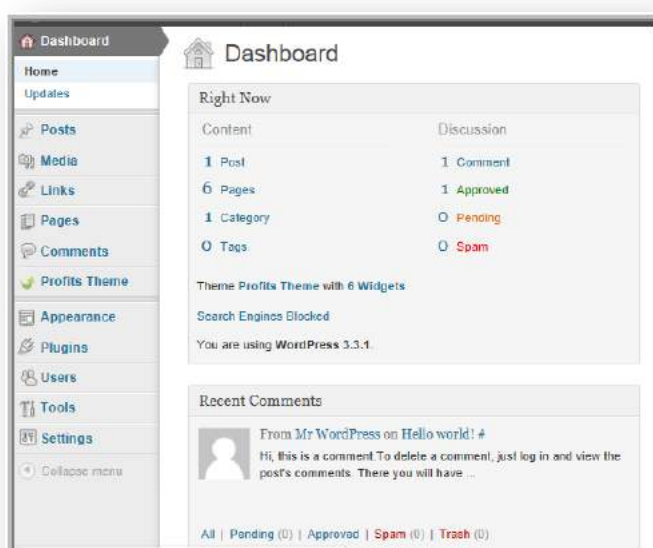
Dashboard
Home
Updates
Posts
Media
Links
Pages
Comments
Profits Theme
Appearance
Plugins
Users
Tools
Settings
Collapse menu

Dashboard

Right Now

| Content | Discussion |
|---|---|
| 1 Post | 1 Comment |
| 6 Pages | 1 Approved |
| 1 Category | 0 Pending |
| 0 Tags | 0 Spam |

Theme Profits Theme with 6 Widgets

Search Engines Blocked

You are using WordPress 3.3.1.

Recent Comments

From Mr WordPress on Hello world! #

Hi, this is a comment.To delete a comment, just log in and view the post's comments. There you will have ...

All | Pending (0) | Approved | Spam (0) | Trash (0)